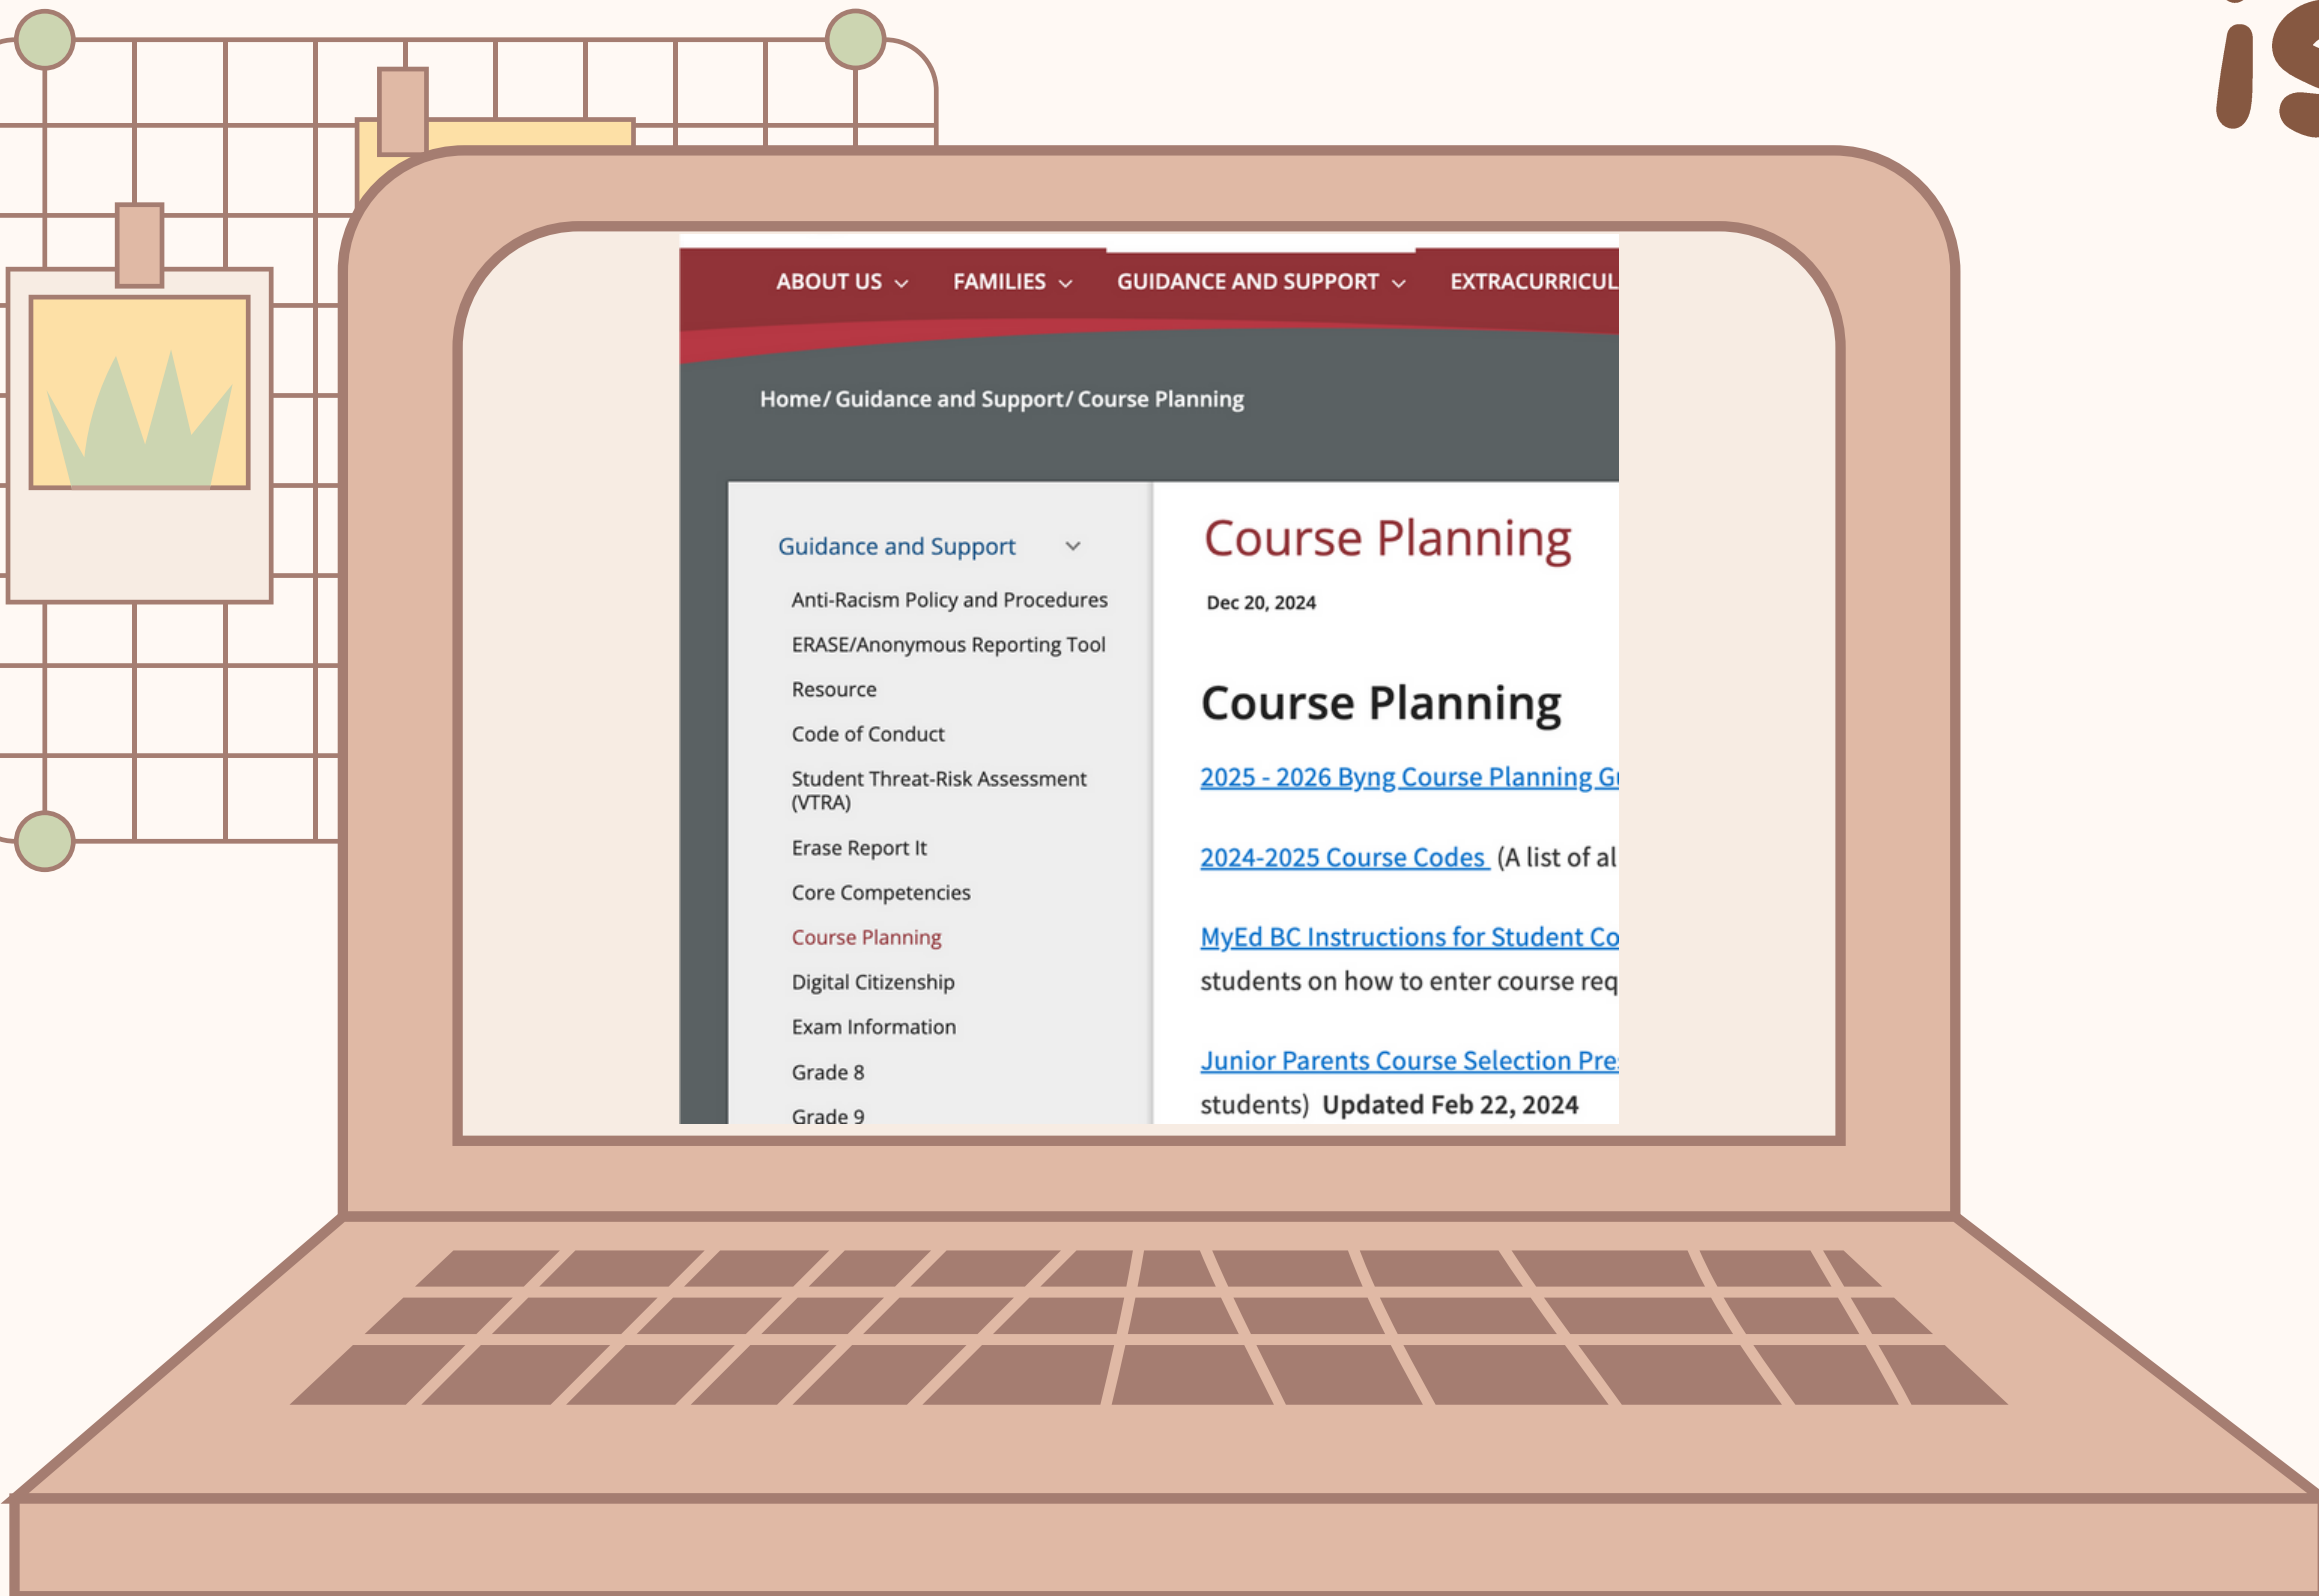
is

ABOUT US ⌄ FAMILIES ⌄ GUIDANCE AND SUPPORT ⌄ EXTRACURRICUL

Home/ Guidance and Support/ Course Planning

Guidance and Support ⌄

Anti-Racism Policy and Procedures

ERASE/Anonymous Reporting Tool

Resource

Code of Conduct

Student Threat-Risk Assessment (VTRA)

Erase Report It

Core Competencies

Course Planning

Digital Citizenship

Exam Information

Grade 8

Grade 9

Course Planning

Dec 20, 2024

Course Planning

2025 - 2026 Byng Course Planning Gu

2024-2025 Course Codes (A list of al

MyEd BC Instructions for Student Co students on how to enter course req

Junior Parents Course Selection Pre students) Updated Feb 22, 2024